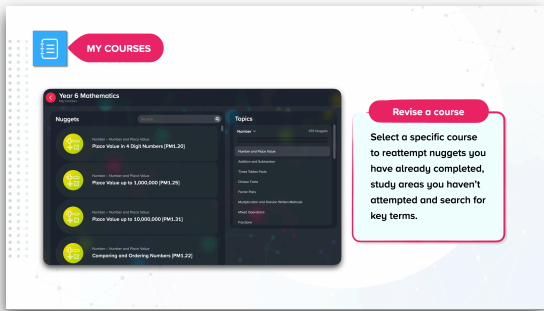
MY COURSES

Year 6 Mathematics
My Courses

Nuggets

Search

Number – Number and Place Value
Place Value in 4 Digit Numbers [PM1.20]

Number – Number and Place Value
Place Value up to 1,000,000 [PM1.29]

Number – Number and Place Value
Place Value up to 10,000,000 [PM1.31]

Number – Number and Place Value
Comparing and Ordering Numbers [PM1.22]

Topics

Number

109 Nuggets

Number and Place Value
Addition and Subtraction
Times Tables Facts
Division Facts
Factor Pairs
Multiplication and Division Written Methods
Mixed Operations
Fractions

Revise a course

Select a specific course to reattempt nuggets you have already completed, study areas you haven't attempted and search for key terms.